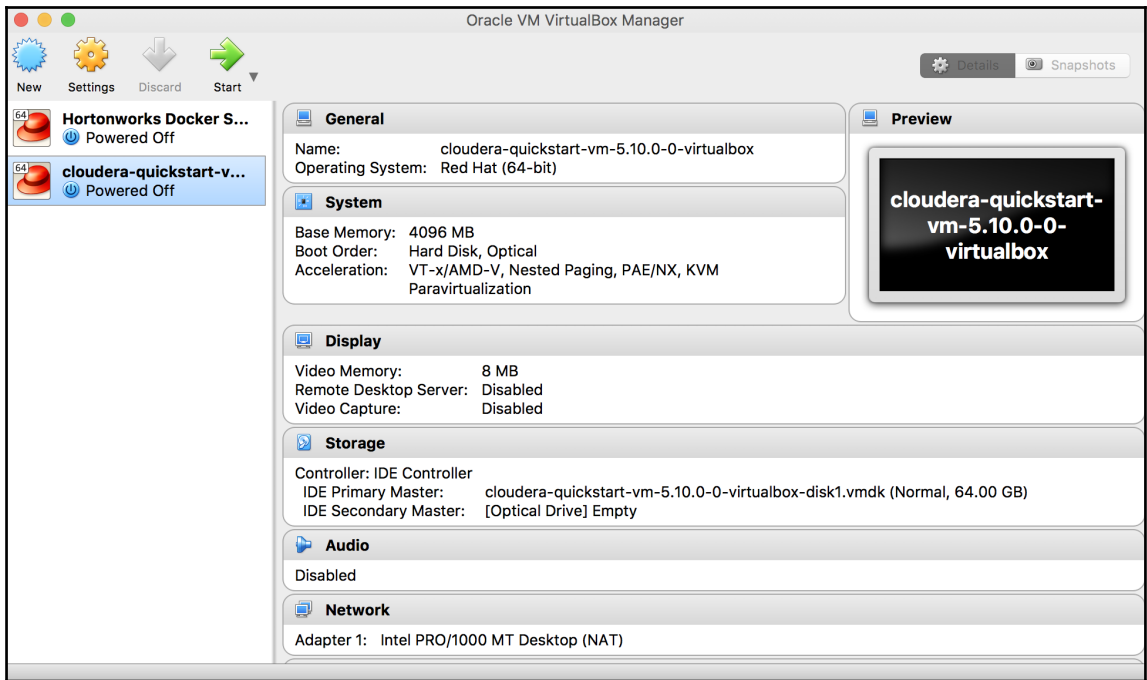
Oracle VM VirtualBox Manager

New Settings Discard Start

Details Snapshots

64 Hortonworks Docker S...
Powered Off

64 cloudera-quickstart-v...
Powered Off

General

Name: cloudera-quickstart-vm-5.10.0-0-virtualbox
Operating System: Red Hat (64-bit)

System

Base Memory: 4096 MB
Boot Order: Hard Disk, Optical
Acceleration: VT-x/AMD-V, Nested Paging, PAE/NX, KVM Paravirtualization

Preview

cloudera-quickstart-vm-5.10.0-0-virtualbox

Display

Video Memory: 8 MB
Remote Desktop Server: Disabled
Video Capture: Disabled

Storage

Controller: IDE Controller
IDE Primary Master: cloudera-quickstart-vm-5.10.0-0-virtualbox-disk1.vmdk (Normal, 64.00 GB)
IDE Secondary Master: [Optical Drive] Empty

Audio

Disabled

Network

Adapter 1: Intel PRO/1000 MT Desktop (NAT)